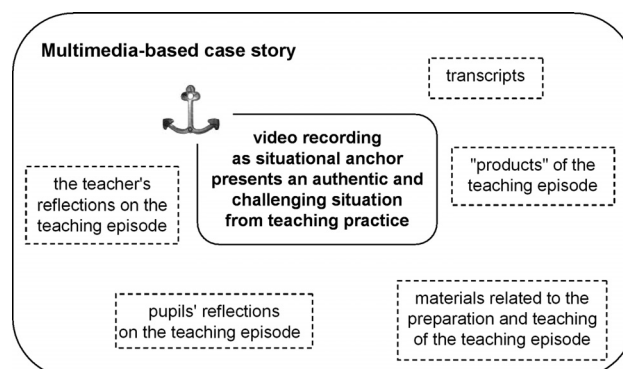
Multimedia-based case story

transcripts

video recording as situational anchor presents an authentic and challenging situation from teaching practice

the teacher's reflections on the teaching episode

"products" of the teaching episode

pupils' reflections on the teaching episode

materials related to the preparation and teaching of the teaching episode